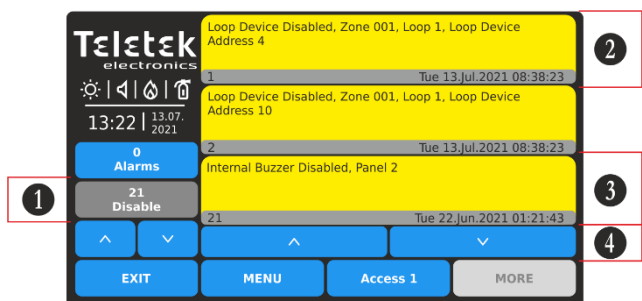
Teletek electronics

13:22 | 13.07. 2021

0 Alarms

21 Disable

EXIT

Loop Device Disabled, Zone 001, Loop 1, Loop Device Address 4

1 Tue 13.Jul.2021 08:38:23

Loop Device Disabled, Zone 001, Loop 1, Loop Device Address 10

2 Tue 13.Jul.2021 08:38:23

Internal Buzzer Disabled, Panel 2

21 Tue 22.Jun.2021 01:21:43

MENU

Access 1

MORE

1

2

3

4